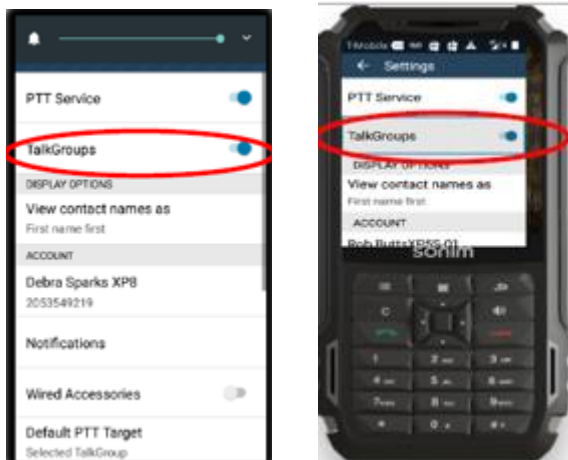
PTT Service

TalkGroups

DISPLAY OPTIONS

View contact names as
First name first

ACCOUNT

Debra Sparks XP8
2053549219

Notifications

Wired Accessories

Default PTT Target
Selected TalkGroup

T-Mobile

Settings

PTT Service

TalkGroups

DISPLAY OPTIONS

View contact names as
First name first

ACCOUNT

Bob Butts XP5S 01

sonim